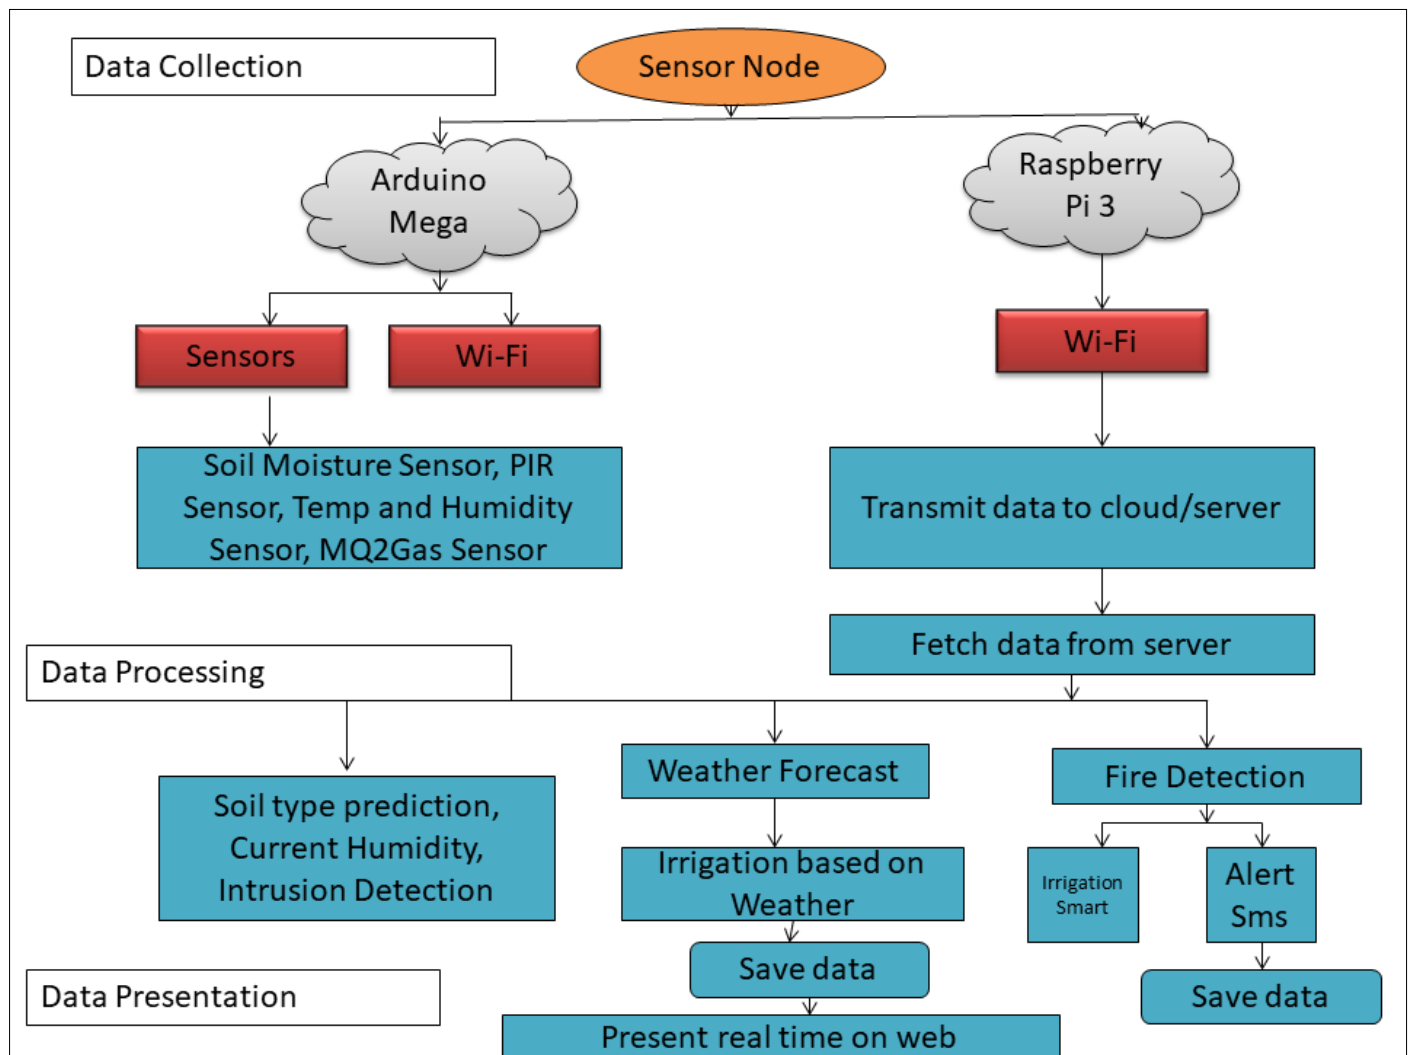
Data Collection

Sensor Node

Arduino Mega

Raspberry Pi 3

Sensors

Wi-Fi

Wi-Fi

Soil Moisture Sensor, PIR Sensor, Temp and Humidity Sensor, MQ2Gas Sensor

Transmit data to cloud/server

Fetch data from server

Data Processing

Soil type prediction, Current Humidity, Intrusion Detection

Weather Forecast

Irrigation based on Weather

Fire Detection

Irrigation Smart

Alert Sms

Save data

Save data

Data Presentation

Present real time on web